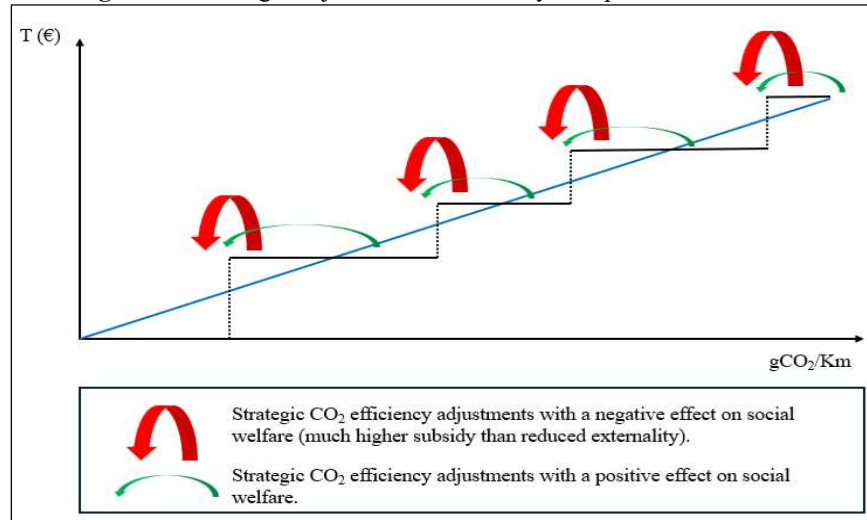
T (€)

$gCO_2$/Km

Strategic $CO_2$ efficiency adjustments with a negative effect on social welfare (much higher subsidy than reduced externality).

Strategic $CO_2$ efficiency adjustments with a positive effect on social welfare.